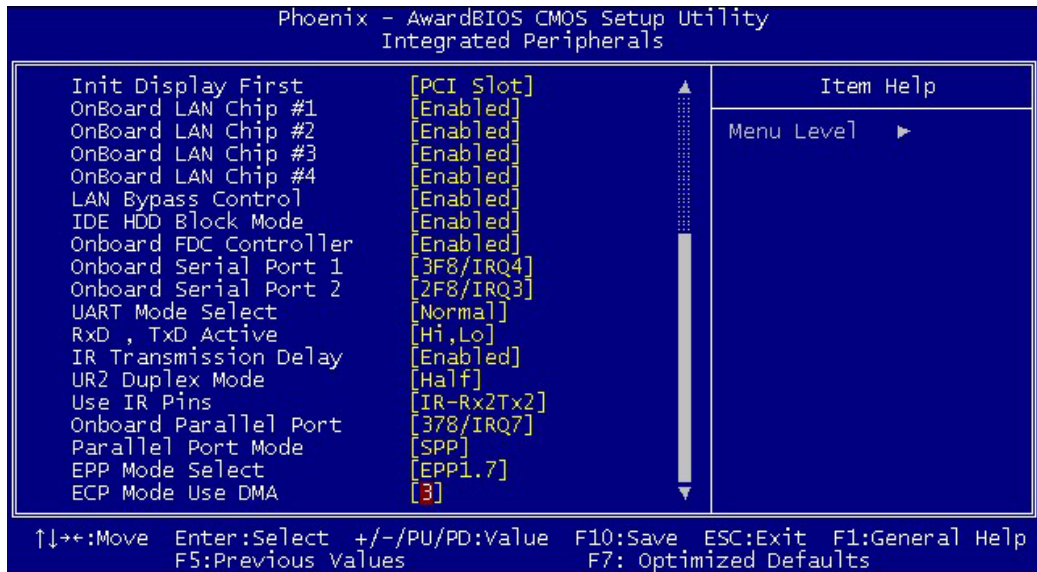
Phoenix - AwardBIOS CMOS Setup Utility
Integrated Peripherals

| | | |
|---|---|---|
| Init Display First | [PCI Slot] | Item Help |
| OnBoard LAN Chip #1 | [Enabled] | Menu Level ► |
| OnBoard LAN Chip #2 | [Enabled] | |
| OnBoard LAN Chip #3 | [Enabled] | |
| OnBoard LAN Chip #4 | [Enabled] | |
| LAN Bypass Control | [Enabled] | |
| IDE HDD Block Mode | [Enabled] | |
| Onboard FDC Controller | [Enabled] | |
| Onboard Serial Port 1 | [3F8/IRQ4] | |
| Onboard Serial Port 2 | [2F8/IRQ3] | |
| UART Mode Select | [Normal] | |
| RxD , TxD Active | [Hi,Lo] | |
| IR Transmission Delay | [Enabled] | |
| UR2 Duplex Mode | [Half] | |
| Use IR Pins | [IR-Rx2Tx2] | |
| Onboard Parallel Port | [378/IRQ7] | |
| Parallel Port Mode | [SPP] | |
| EPP Mode Select | [EPP1.7] | |
| ECP Mode Use DMA | [3] | |

↑↓→←:Move Enter:Select +/-/PU/PD:Value F10:Save ESC:Exit F1:General Help
F5:Previous Values F7: Optimized Defaults